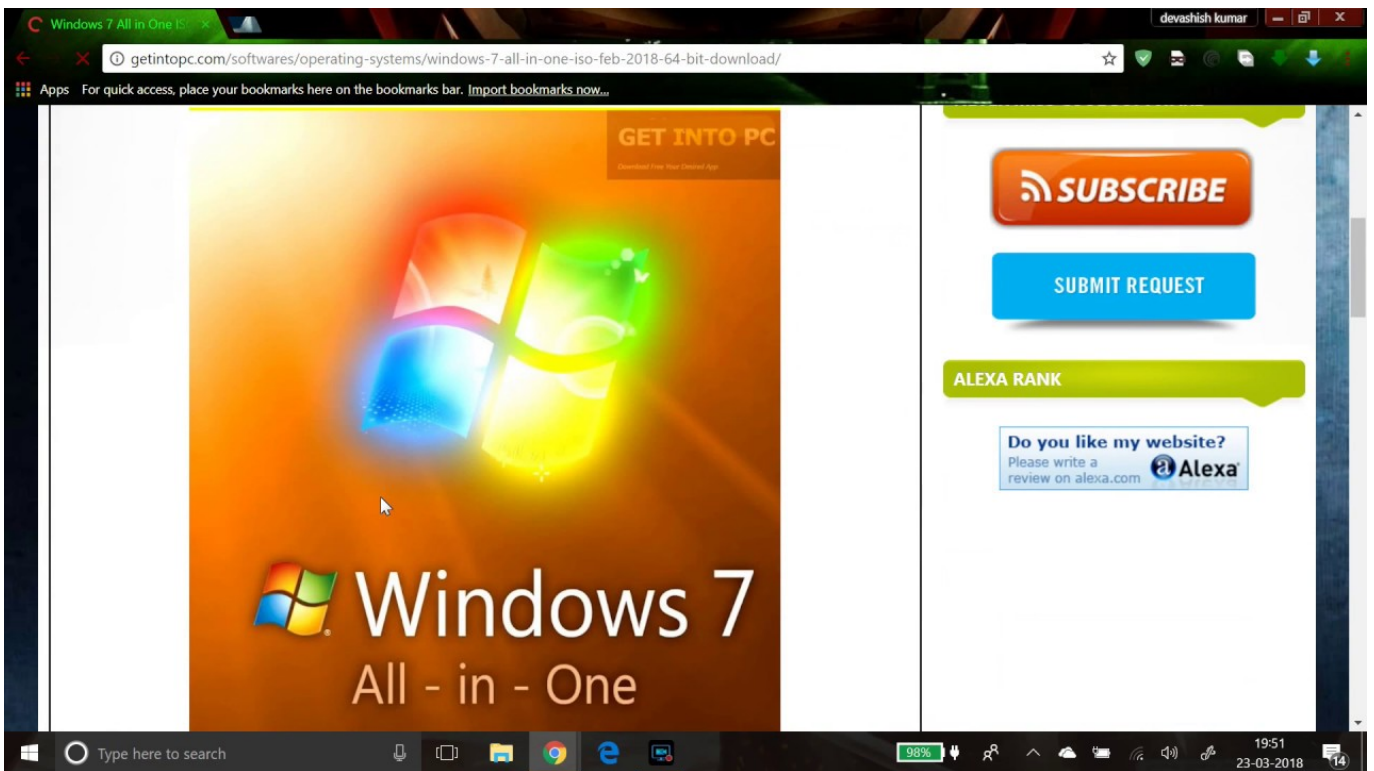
Windows 7 All in One IS

devashish kumar

getintopc.com/softwares/operating-systems/windows-7-all-in-one-iso-feb-2018-64-bit-download/

Apps For quick access, place your bookmarks here on the bookmarks bar. Import bookmarks now...

GET INTO PC
Download Free Your Desired App

Windows 7
All - in - One

SUBSCRIBE

SUBMIT REQUEST

ALEXA RANK

Do you like my website?
Please write a review on alexa.com
Alexa

Type here to search

98%

19:51
23-03-2018

14